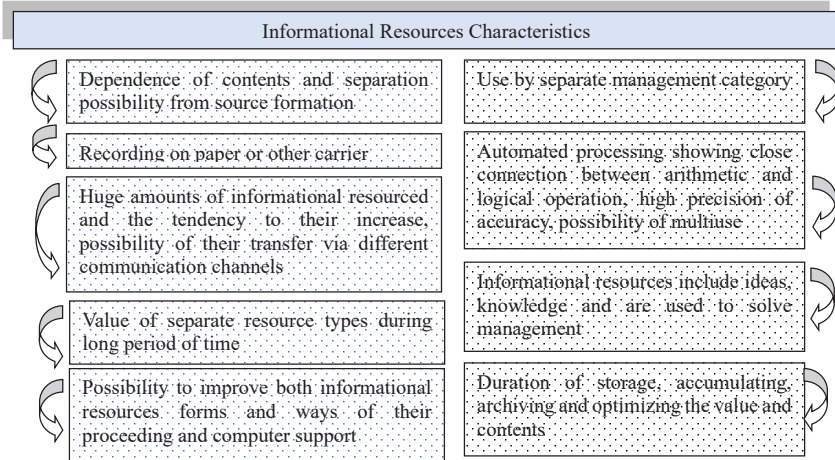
Informational Resources Characteristics

Dependence of contents and separation possibility from source formation

Recording on paper or other carrier

Huge amounts of informational resourced and the tendency to their increase, possibility of their transfer via different communication channels

Value of separate resource types during long period of time

Possibility to improve both informational resources forms and ways of their proceeding and computer support

Use by separate management category

Automated processing showing close connection between arithmetic and logical operation, high precision of accuracy, possibility of multiuse

Informational resources include ideas, knowledge and are used to solve management

Duration of storage, accumulating, archiving and optimizing the value and contents